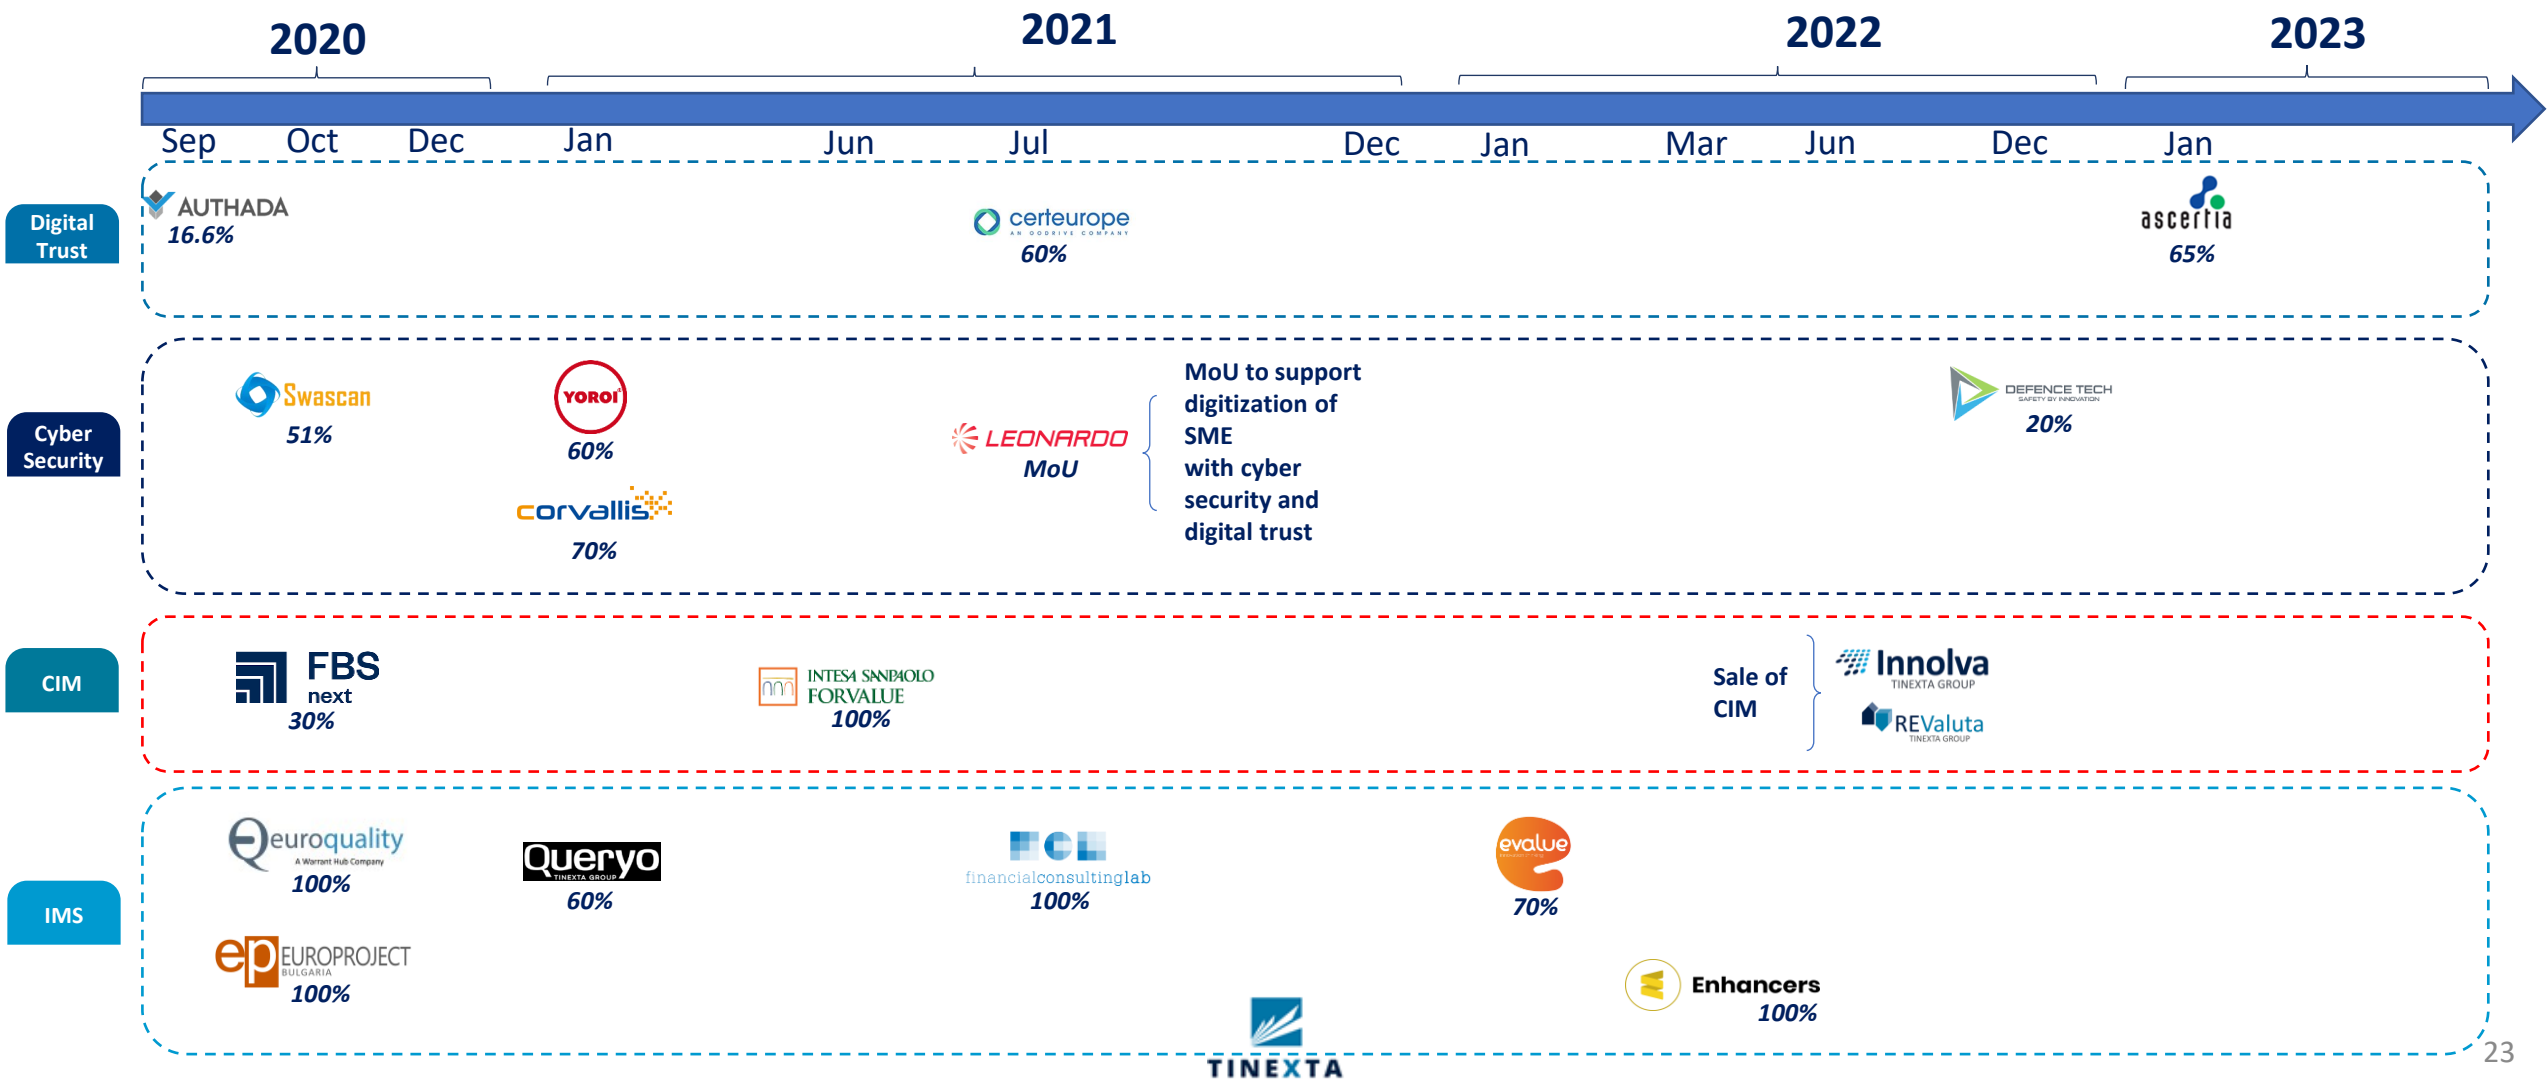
2020 2021 2022 2023

Sep Oct Dec Jan Jun Jul Dec Jan Mar Jun Dec Jan

Digital Trust

AUTHADA
16.6%

certeurope
AN OODRIVE COMPANY
60%

ascertia
65%

Cyber Security

Swascan
51%

YOROI
60%

corvallis
70%

LEONARDO
MoU

MoU to support digitization of SME with cyber security and digital trust

DEFENCE TECH
SAFETY BY INNOVATION
20%

CIM

FBS next
30%

INTESA SANPAOLO FORVALUE
100%

Sale of CIM

Innolva
TINEXTA GROUP

REValuta
TINEXTA GROUP

IMS

euroquality
A Warrant Hub Company
100%

Queryo
TINEXTA GROUP
60%

financialconsultinglab
100%

evalue
70%

EUROPROJECT
BULGARIA
100%

Enhancers
100%

TINEXTA

23